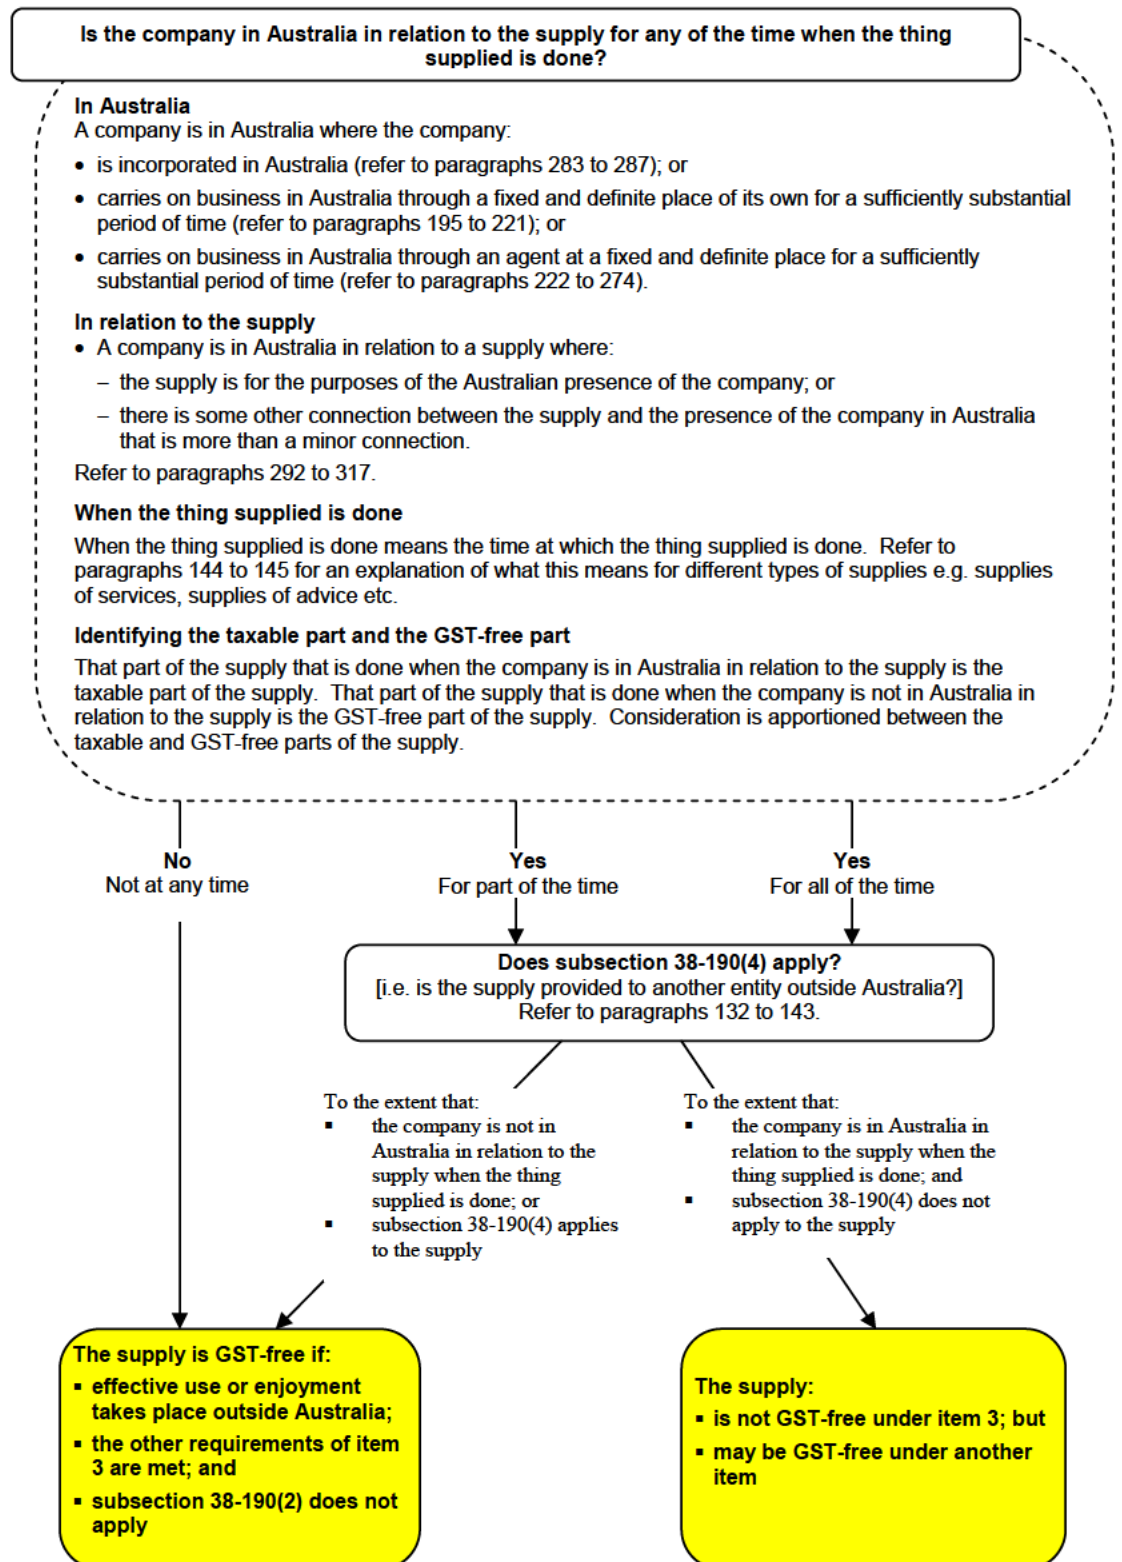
Is the company in Australia in relation to the supply for any of the time when the thing supplied is done?

In Australia
A company is in Australia where the company:
• is incorporated in Australia (refer to paragraphs 283 to 287); or
• carries on business in Australia through a fixed and definite place of its own for a sufficiently substantial period of time (refer to paragraphs 195 to 221); or
• carries on business in Australia through an agent at a fixed and definite place for a sufficiently substantial period of time (refer to paragraphs 222 to 274).

In relation to the supply
• A company is in Australia in relation to a supply where:
– the supply is for the purposes of the Australian presence of the company; or
– there is some other connection between the supply and the presence of the company in Australia that is more than a minor connection.
Refer to paragraphs 292 to 317.

When the thing supplied is done
When the thing supplied is done means the time at which the thing supplied is done. Refer to paragraphs 144 to 145 for an explanation of what this means for different types of supplies e.g. supplies of services, supplies of advice etc.

Identifying the taxable part and the GST-free part
That part of the supply that is done when the company is in Australia in relation to the supply is the taxable part of the supply. That part of the supply that is done when the company is not in Australia in relation to the supply is the GST-free part of the supply. Consideration is apportioned between the taxable and GST-free parts of the supply.

No
Not at any time

Yes
For part of the time

Yes
For all of the time

Does subsection 38-190(4) apply?
[i.e. is the supply provided to another entity outside Australia?]
Refer to paragraphs 132 to 143.

To the extent that:
▪ the company is not in Australia in relation to the supply when the thing supplied is done; or
▪ subsection 38-190(4) applies to the supply

To the extent that:
▪ the company is in Australia in relation to the supply when the thing supplied is done; and
▪ subsection 38-190(4) does not apply to the supply

The supply is GST-free if:
▪ effective use or enjoyment takes place outside Australia;
▪ the other requirements of item 3 are met; and
▪ subsection 38-190(2) does not apply

The supply:
▪ is not GST-free under item 3; but
▪ may be GST-free under another item